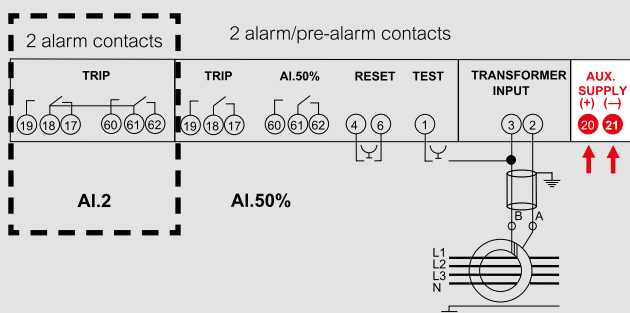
2 alarm contacts

2 alarm/pre-alarm contacts

TRIP

19 18 17 60 61 62

TRIP

19 18 17

Al.50%

60 61 62

RESET

4 6

TEST

1

TRANSFORMER INPUT

3 2

AUX. SUPPLY

(+) (−)

20 21

Al.2

Al.50%

B A

L1
L2
L3
N